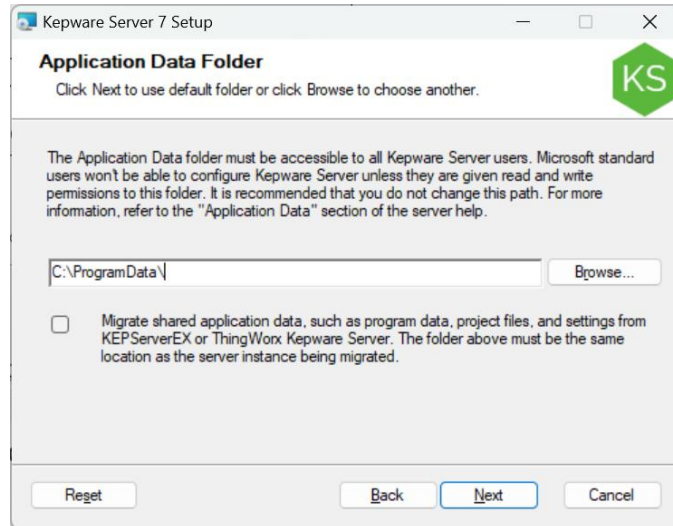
Kepware Server 7 Setup

Application Data Folder

Click Next to use default folder or click Browse to choose another.

KS

The Application Data folder must be accessible to all Kepware Server users. Microsoft standard users won't be able to configure Kepware Server unless they are given read and write permissions to this folder. It is recommended that you do not change this path. For more information, refer to the "Application Data" section of the server help.

C:\ProgramData\

Browse...

Migrate shared application data, such as program data, project files, and settings from KEPServerEX or ThingWorx Kepware Server. The folder above must be the same location as the server instance being migrated.

Reset

Back

Next

Cancel